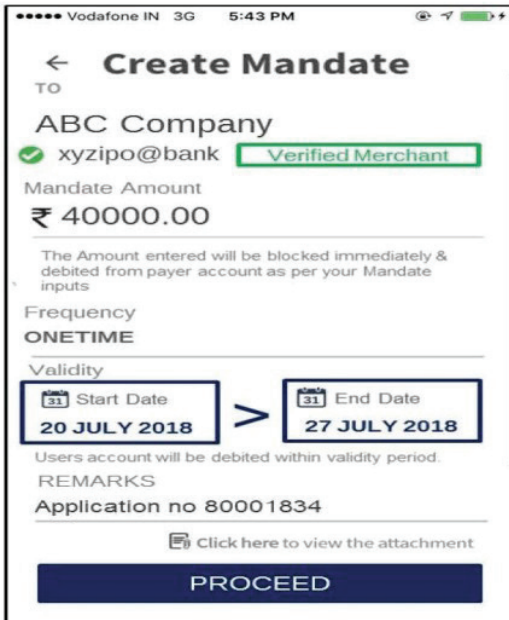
●●●●● Vodafone IN 3G 5:43 PM

← Create Mandate

TO

ABC Company

xyzipo@bank Verified Merchant

Mandate Amount

₹ 40000.00

The Amount entered will be blocked immediately & debited from payer account as per your Mandate inputs

Frequency

ONETIME

Validity

31 Start Date
20 JULY 2018

>

31 End Date
27 JULY 2018

Users account will be debited within validity period.

REMARKS

Application no 80001834

Click here to view the attachment

PROCEED